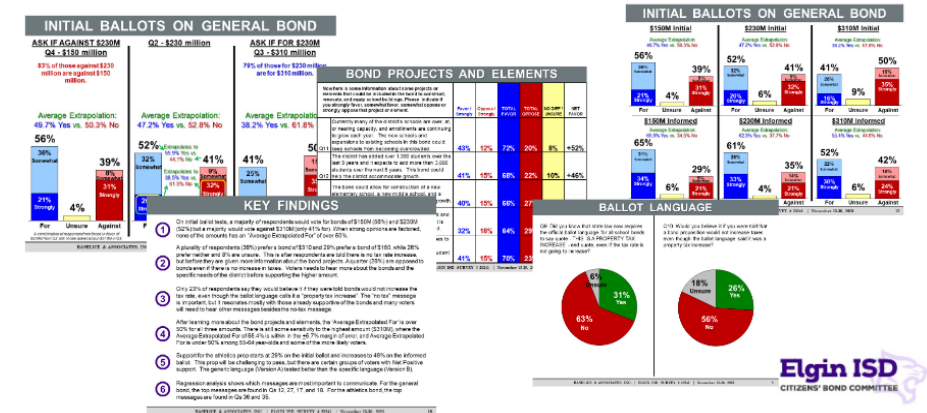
INITIAL BALLOTS ON GENERAL BOND

ASK IF AGAINST $230M
Q4 - $150 million
83% of those against $230 million are against $150 million.

Q2 - $230 million

ASK IF FOR $230M
Q3 - $310 million
79% of those for $230 million are for $310 million.

Average Extrapolation: 49.7% Yes vs. 50.3% No
Average Extrapolation: 47.2% Yes vs. 52.8% No
Average Extrapolation: 38.2% Yes vs. 61.8% No

56%
36% Somewhat
21% Strongly
4%
39%
31% Strongly
For Unsure Against

52%
32%
41%
41%
Somewhat

INITIAL BALLOTS ON GENERAL BOND

$150M Initial
$230M Initial
$310M Initial
56% 4% 39%
52% 6% 41%
41% 9% 50%
For Unsure Against

$150M Informed
$230M Informed
$310M Informed
65% 6% 29%
61% 35%
52% 42%

BOND PROJECTS AND ELEMENTS

| | Favor Strongly | Oppose Strongly | TOTAL FAVOR | TOTAL OPPOSE | NO OPP / UNSURE | NET FAVOR |
|---|---|---|---|---|---|---|
| | 43% | 12% | 72% | 20% | 8% | +52% |
| | 41% | 15% | 68% | 22% | 10% | +46% |
| | 40% | 15% | 66% | 27% | | |
| | 32% | 18% | 64% | 29% | | |
| | 41% | 15% | 70% | 23% | | |

KEY FINDINGS

1 On initial ballot tests, a majority of respondents would vote for bonds of $150M (56%) and $230M (52%) but a majority would vote against $310M (only 41% for).

2 A plurality of respondents (38%) prefer a bond of $310 and 29% prefer a bond of $150.

3 Only 23% of respondents say they would believe it if they were told bonds would not increase the tax rate.

4 After learning more about the bond projects and elements, the "Average Extrapolated For" is over 50% for all three amounts.

5 Support for the athletic prop starts at 29% on the initial ballot and increases to 48% on the informed ballot.

6 Regression analysis shows which messages are most important to communicate.

BALLOT LANGUAGE

6% Unsure
31% Yes
63% No

18% Unsure
26% Yes
56% No

Elgin ISD
CITIZENS' BOND COMMITTEE